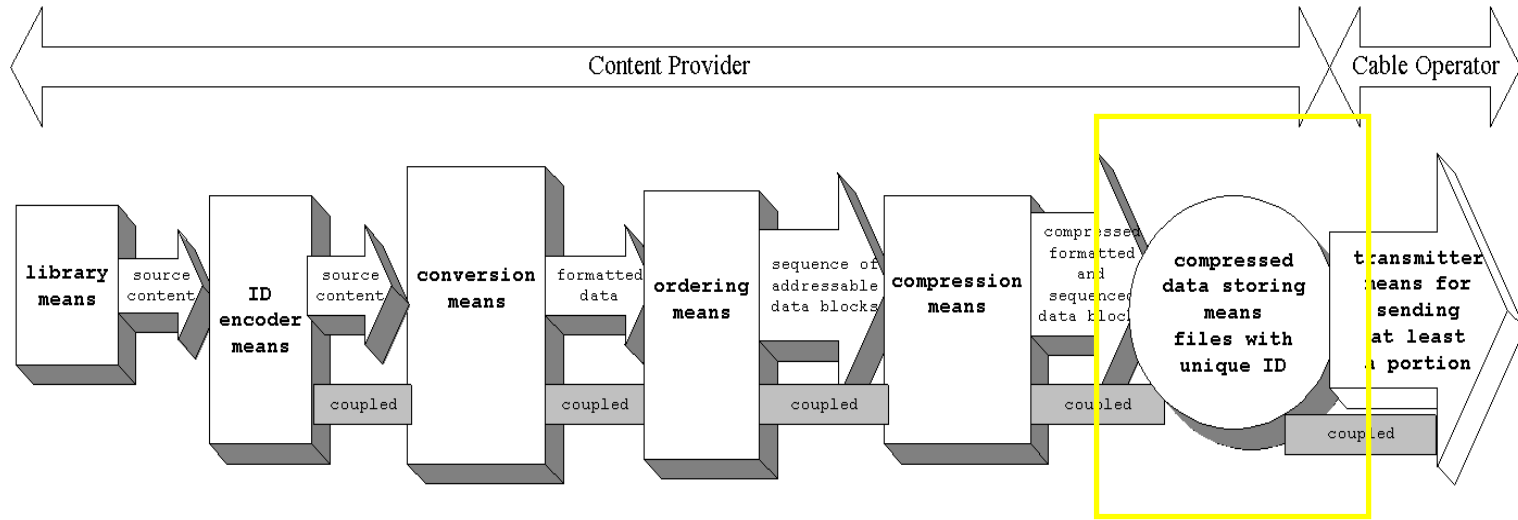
Content Provider

Cable Operator

library means

source content

ID encoder means

source content

coupled

conversion means

formatted data

coupled

ordering means

sequence of addressable data blocks

coupled

compression means

compressed formatted and sequenced data block

coupled

compressed data storing means files with unique ID

transmitter means for sending at least a portion

coupled